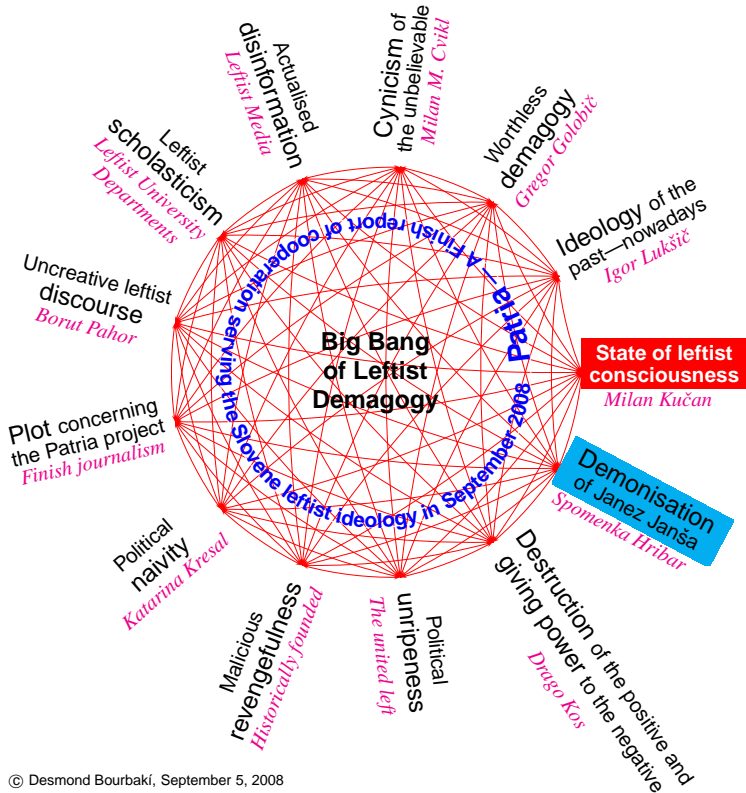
Actualised disinformation
Leftist Media

Cynicism of the unbelievable
Milan M. Cvikl

Worthless demagogy
Gregor Golobič

Ideology of the past—nowadays
Igor Lukšič

State of leftist consciousness
Milan Kučan

Demonisation of Janez Janša
Spomenka Hribar

Destruction of the positive and giving power to the negative
Drago Kos

Political unripeness
The united left

Malicious revengefulness
Historically founded

Political naivity
Katarina Kresal

Plot concerning the Patria project
Finish journalism

Uncreative leftist discourse
Borut Pahor

Leftist scholasticism
Leftist University Departments

Patria — A Finish report of cooperation serving the Slovene leftist ideology in September 2008

Big Bang of Leftist Demagogy

© Desmond Bourbakí, September 5, 2008